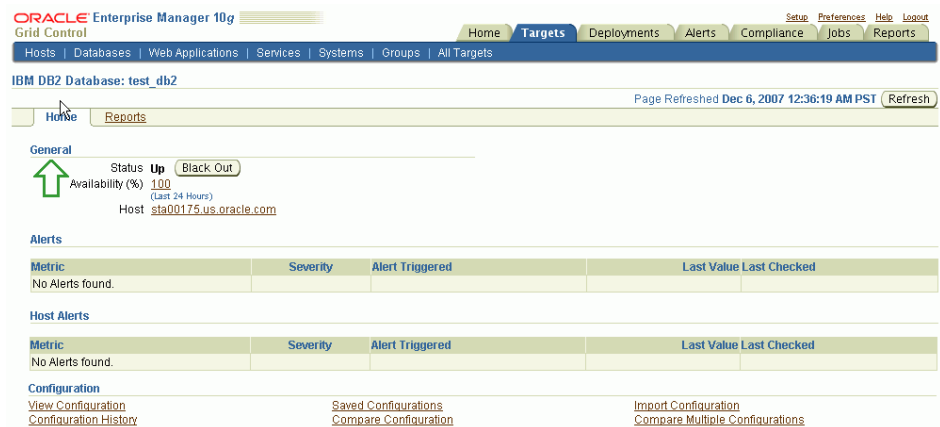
ORACLE Enterprise Manager 10g
Grid Control

Setup Preferences Help Logout

Home | Targets | Deployments | Alerts | Compliance | Jobs | Reports

Hosts | Databases | Web Applications | Services | Systems | Groups | All Targets

IBM DB2 Database: test_db2

Page Refreshed Dec 6, 2007 12:36:19 AM PST Refresh

Home | Reports

General

Status Up Black Out
Availability (%) 100
(Last 24 Hours)
Host sta00175.us.oracle.com

Alerts

| Metric | Severity | Alert Triggered | Last Value | Last Checked |
|---|---|---|---|---|
| No Alerts found. | | | | |

Host Alerts

| Metric | Severity | Alert Triggered | Last Value | Last Checked |
|---|---|---|---|---|
| No Alerts found. | | | | |

Configuration

View Configuration
Configuration History

Saved Configurations
Compare Configuration

Import Configuration
Compare Multiple Configurations